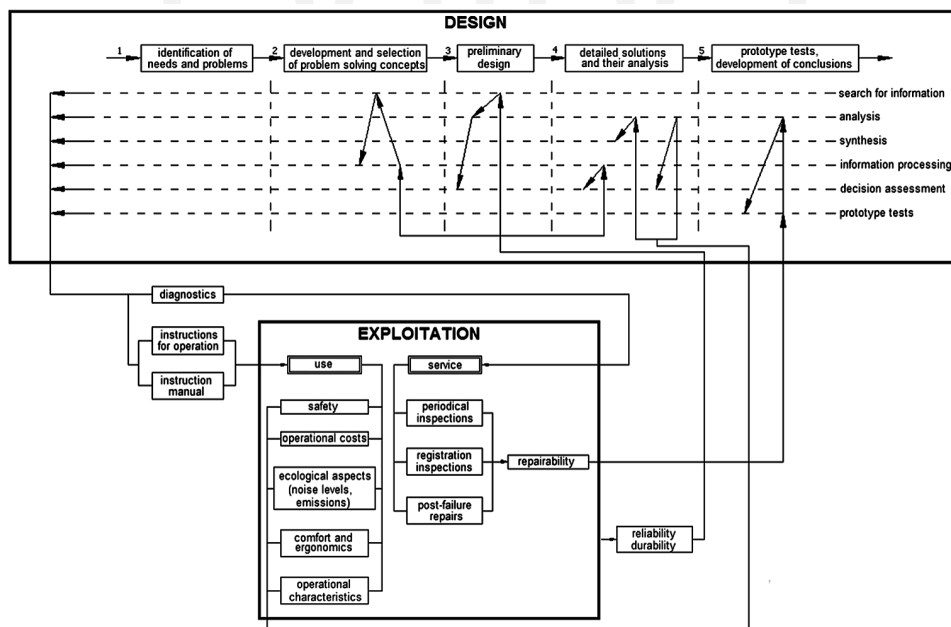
DESIGN

1 identification of needs and problems

2 development and selection of problem solving concepts

3 preliminary design

4 detailed solutions and their analysis

5 prototype tests, development of conclusions

search for information

analysis

synthesis

information processing

decision assessment

prototype tests

diagnostics

instructions for operation

instruction manual

EXPLOITATION

use

service

safety

operational costs

ecological aspects (noise levels, emissions)

comfort and ergonomics

operational characteristics

periodical inspections

registration inspections

post-failure repairs

repairability

reliability durability